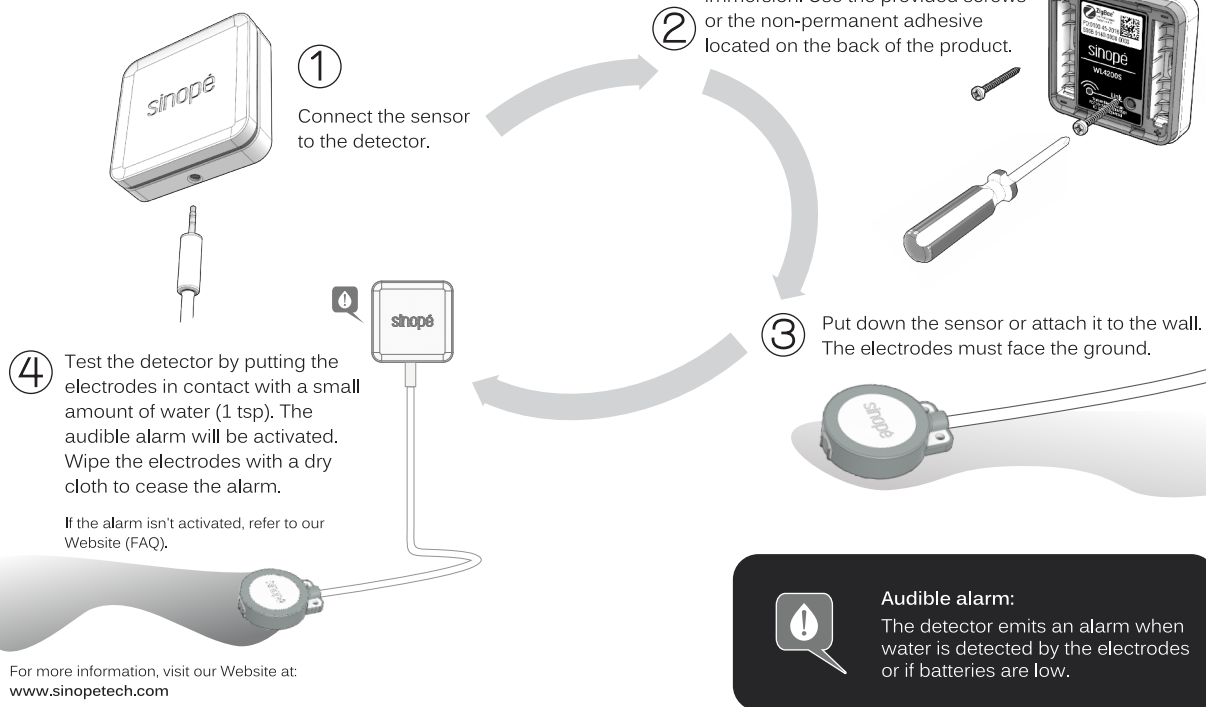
sinopé

①

Connect the sensor to the detector.

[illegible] immersion. Use the provided screws or the non-permanent adhesive located on the back of the product.

②

sinopé

WL4200S

③

Put down the sensor or attach it to the wall. The electrodes must face the ground.

sinopé

sinopé

④

Test the detector by putting the electrodes in contact with a small amount of water (1 tsp). The audible alarm will be activated. Wipe the electrodes with a dry cloth to cease the alarm.

If the alarm isn't activated, refer to our Website (FAQ).

For more information, visit our Website at:
www.sinopetech.com

Audible alarm:
The detector emits an alarm when water is detected by the electrodes or if batteries are low.